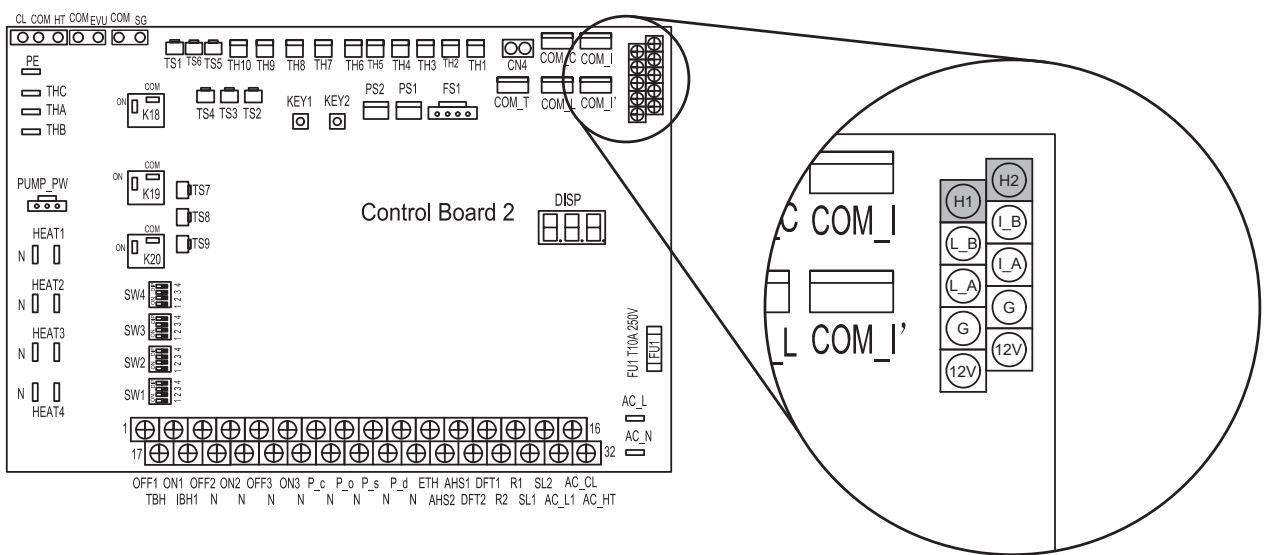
CL COM HT COM EVU COM SG

PE

TS1 TS6 TS5 TH10 TH9 TH8 TH7 TH6 TH5 TH4 TH3 TH2 TH1 CN4 COM_C COM_I

COM_T COM_L COM_I'

THC
THA
THB

ON COM K18

TS4 TS3 TS2

KEY1 KEY2

PS2 PS1 FS1

PUMP_PW

ON COM K19

TS7
TS8
TS9

ON COM K20

Control Board 2

DISP

HEAT1
N

HEAT2
N

HEAT3
N

N
HEAT4

SW4 1 2 3 4
SW3 1 2 3 4
SW2 1 2 3 4
SW1 1 2 3 4

FU1 T10A 250V
FU1

AC_L
AC_N

1 16
17 32

OFF1 ON1 OFF2 ON2 OFF3 ON3 P_c P_o P_s P_d ETH AHS1 DFT1 R1 SL2 AC_CL
TBH IBH1 N N N N N N N N AHS2 DFT2 R2 SL1 AC_L1 AC_HT

C COM_I
_L COM_I'

H1 H2
L_B I_B
L_A I_A
G G
12V 12V